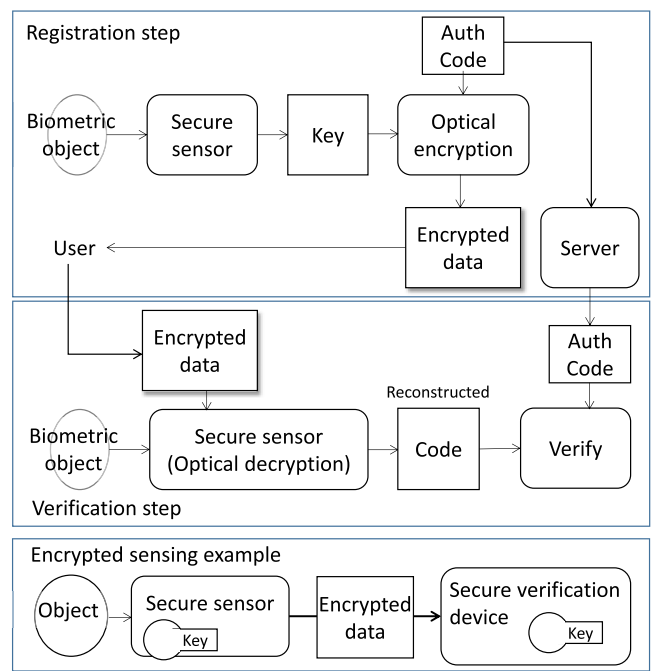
Registration step

Auth Code

Biometric object

Secure sensor

Key

Optical encryption

Encrypted data

User

Server

Encrypted data

Auth Code

Reconstructed

Biometric object

Secure sensor (Optical decryption)

Code

Verify

Verification step

Encrypted sensing example

Object

Secure sensor

Key

Encrypted data

Secure verification device

Key